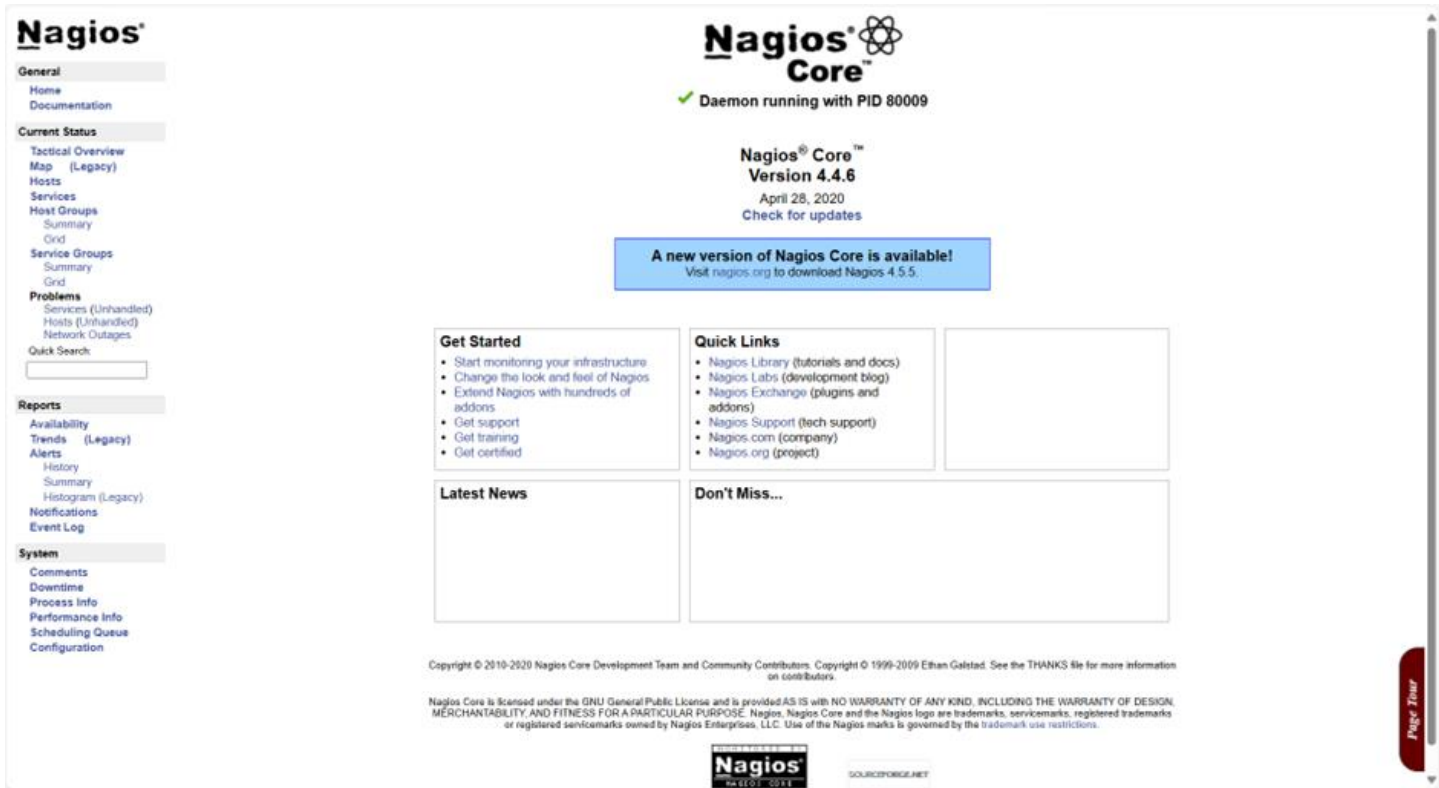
Nagios®

General
Home
Documentation

Current Status
Tactical Overview
Map (Legacy)
Hosts
Services
Host Groups
Summary
Grid
Service Groups
Summary
Grid
Problems
Services (Unhandled)
Hosts (Unhandled)
Network Outages
Quick Search:

Reports
Availability
Trends (Legacy)
Alerts
History
Summary
Histogram (Legacy)
Notifications
Event Log

System
Comments
Downtime
Process Info
Performance Info
Scheduling Queue
Configuration

Nagios® Core™

Daemon running with PID 80009

Nagios® Core™
Version 4.4.6
April 28, 2020
Check for updates

A new version of Nagios Core is available!
Visit nagios.org to download Nagios 4.5.5.

Get Started
• Start monitoring your infrastructure
• Change the look and feel of Nagios
• Extend Nagios with hundreds of addons
• Get support
• Get training
• Get certified

Quick Links
• Nagios Library (tutorials and docs)
• Nagios Labs (development blog)
• Nagios Exchange (plugins and addons)
• Nagios Support (tech support)
• Nagios.com (company)
• Nagios.org (project)

Latest News

Don't Miss...

Copyright © 2010-2020 Nagios Core Development Team and Community Contributors. Copyright © 1999-2009 Ethan Galstad. See the THANKS file for more information on contributors.

Nagios Core is licensed under the GNU General Public License and is provided AS IS with NO WARRANTY OF ANY KIND, INCLUDING THE WARRANTY OF DESIGN, MERCHANTABILITY, AND FITNESS FOR A PARTICULAR PURPOSE. Nagios, Nagios Core and the Nagios logo are trademarks, servicemarks, registered trademarks or registered servicemarks owned by Nagios Enterprises, LLC. Use of the Nagios marks is governed by the trademark use restrictions.

MONITORED BY Nagios NAGIOS CORE

SOURCEFORGE.NET

Page Tour